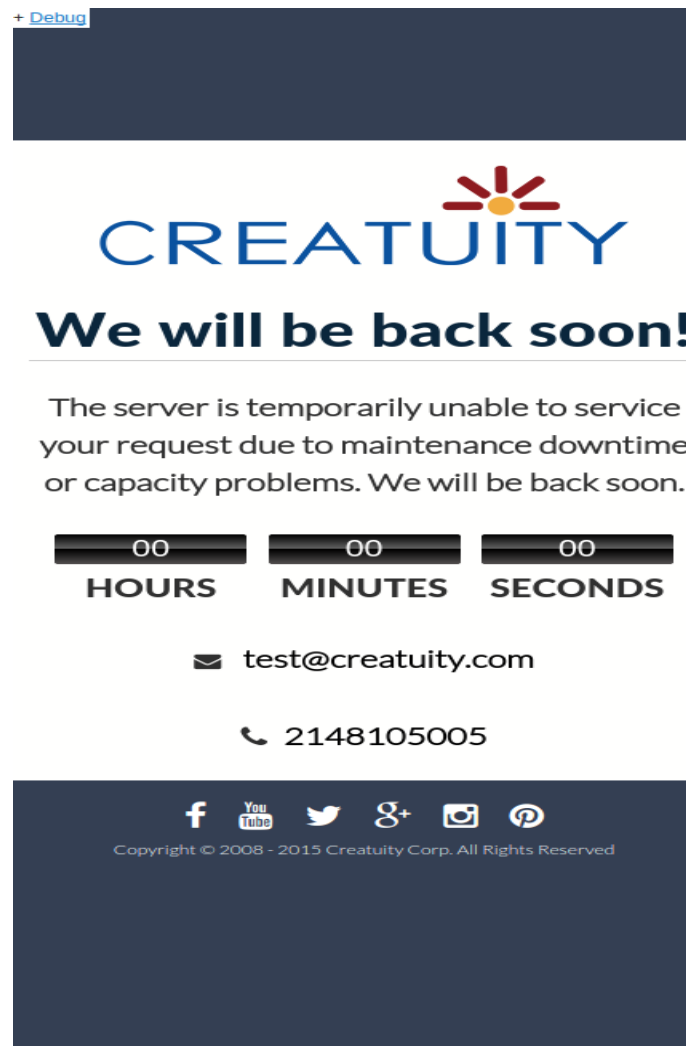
+ Debug

CREATUITY

We will be back soon!

The server is temporarily unable to service your request due to maintenance downtime or capacity problems. We will be back soon.

00
HOURS

00
MINUTES

00
SECONDS

test@creatuity.com

2148105005

You Tube

Copyright © 2008 - 2015 Creatuity Corp. All Rights Reserved